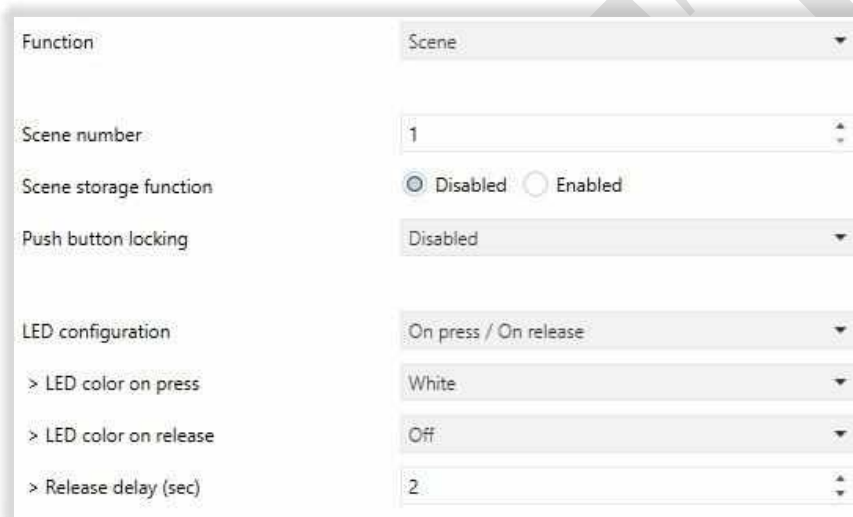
Function | Scene

Scene number | 1

Scene storage function | Disabled | Enabled

Push button locking | Disabled

LED configuration | On press / On release

> LED color on press | White

> LED color on release | Off

> Release delay (sec) | 2